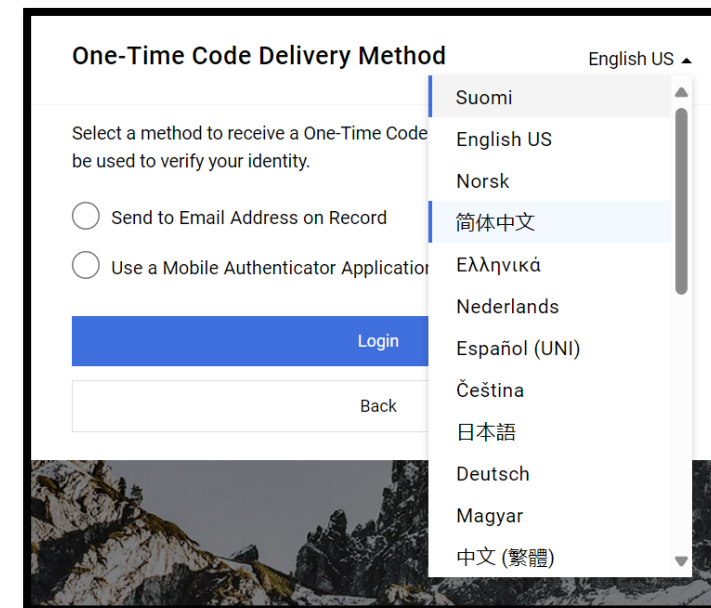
One-Time Code Delivery Method

English US

Select a method to receive a One-Time Code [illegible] be used to verify your identity.

Send to Email Address on Record

Use a Mobile Authenticator Application

Login

Back

Suomi
English US
Norsk
简体中文
Ελληνικά
Nederlands
Español (UNI)
Čeština
日本語
Deutsch
Magyar
中文 (繁體)